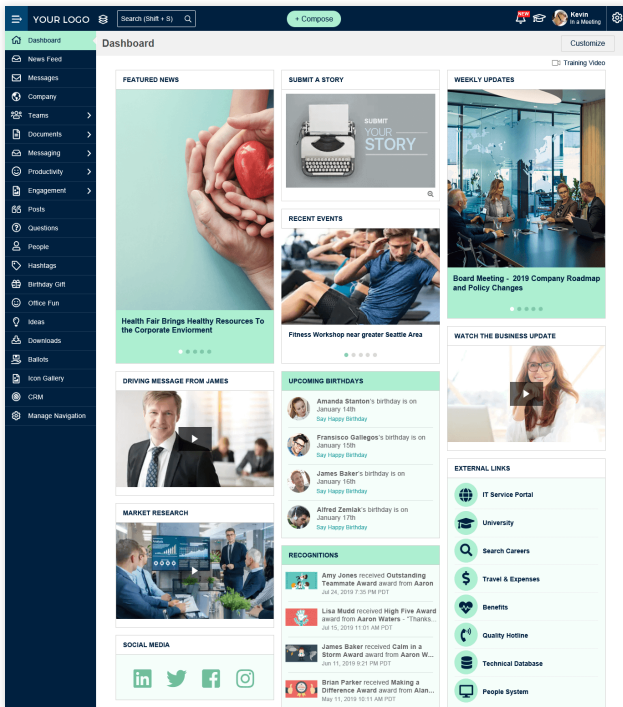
YOUR LOGO

Search (Shift + S)

+ Compose

NEW

Kevin
In a Meeting

Dashboard
News Feed
Messages
Company
Teams
Documents
Messaging
Productivity
Engagement
Posts
Questions
People
Hashtags
Birthday Gift
Office Fun
Ideas
Downloads
Ballots
Icon Gallery
CRM
Manage Navigation

Dashboard

Customize

Training Video

FEATURED NEWS

Health Fair Brings Healthy Resources To the Corporate Enviorment

SUBMIT A STORY

SUBMIT
YOUR
STORY

RECENT EVENTS

Fitness Workshop near greater Seattle Area

WEEKLY UPDATES

Board Meeting - 2019 Company Roadmap and Policy Changes

WATCH THE BUSINESS UPDATE

DRIVING MESSAGE FROM JAMES

UPCOMING BIRTHDAYS

Amanda Stanton's birthday is on January 14th
Say Happy Birthday

Fransisco Gallegos's birthday is on January 14th
Say Happy Birthday

James Baker's birthday is on January 16th
Say Happy Birthday

Alfred Zemlak's birthday is on January 17th
Say Happy Birthday

MARKET RESEARCH

RECOGNITIONS

Amy Jones received Outstanding Teammate Award award from Aaron
Jul 24, 2019 7:25 PM PDT

Lisa Mudd received High Five Award award from Aaron Waters - "Thanks...
Jul 18, 2019 11:01 AM PDT

James Baker received Calm in a Storm Award award from Aaron W...
Jun 11, 2019 9:21 PM PDT

Brian Parker received Making a Difference Award award from Alan...
May 11, 2019 10:11 AM PDT

SOCIAL MEDIA

EXTERNAL LINKS

IT Service Portal
University
Search Careers
Travel & Expenses
Benefits
Quality Hotline
Technical Database
People System